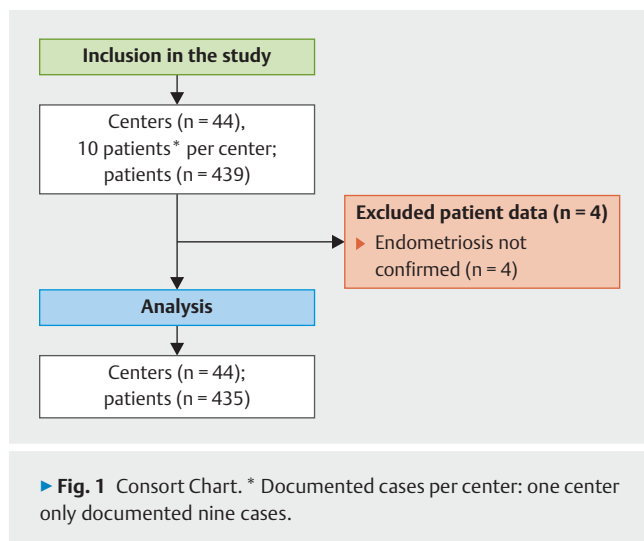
Inclusion in the study

Centers (n = 44),
10 patients* per center;
patients (n = 439)

Excluded patient data (n = 4)
▶ Endometriosis not confirmed (n = 4)

Analysis

Centers (n = 44);
patients (n = 435)

▶ Fig. 1 Consort Chart. * Documented cases per center: one center only documented nine cases.